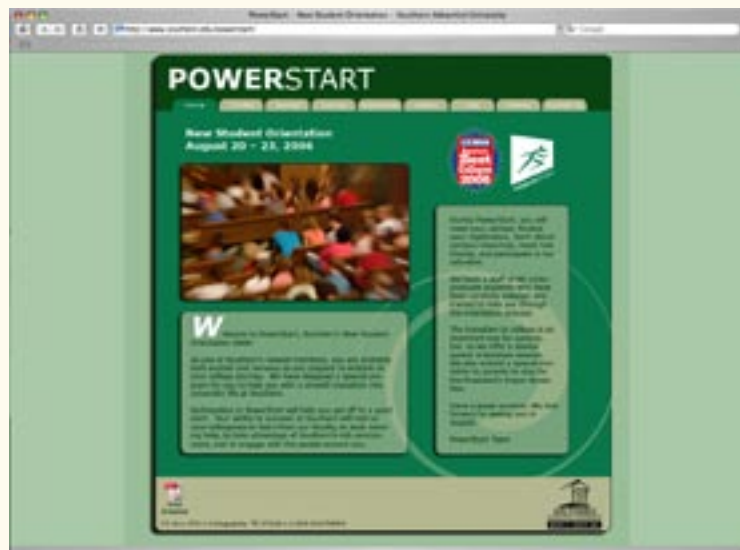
PowerStart - New Student Orientation - Southern Adventist University

http://www.southern.edu/powerstart

POWERSTART

New Student Orientation
August 20 – 23, 2006

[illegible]
Best
Colleges
2006

W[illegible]

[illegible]

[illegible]

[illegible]

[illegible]

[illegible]

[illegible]

PowerStart Team

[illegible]